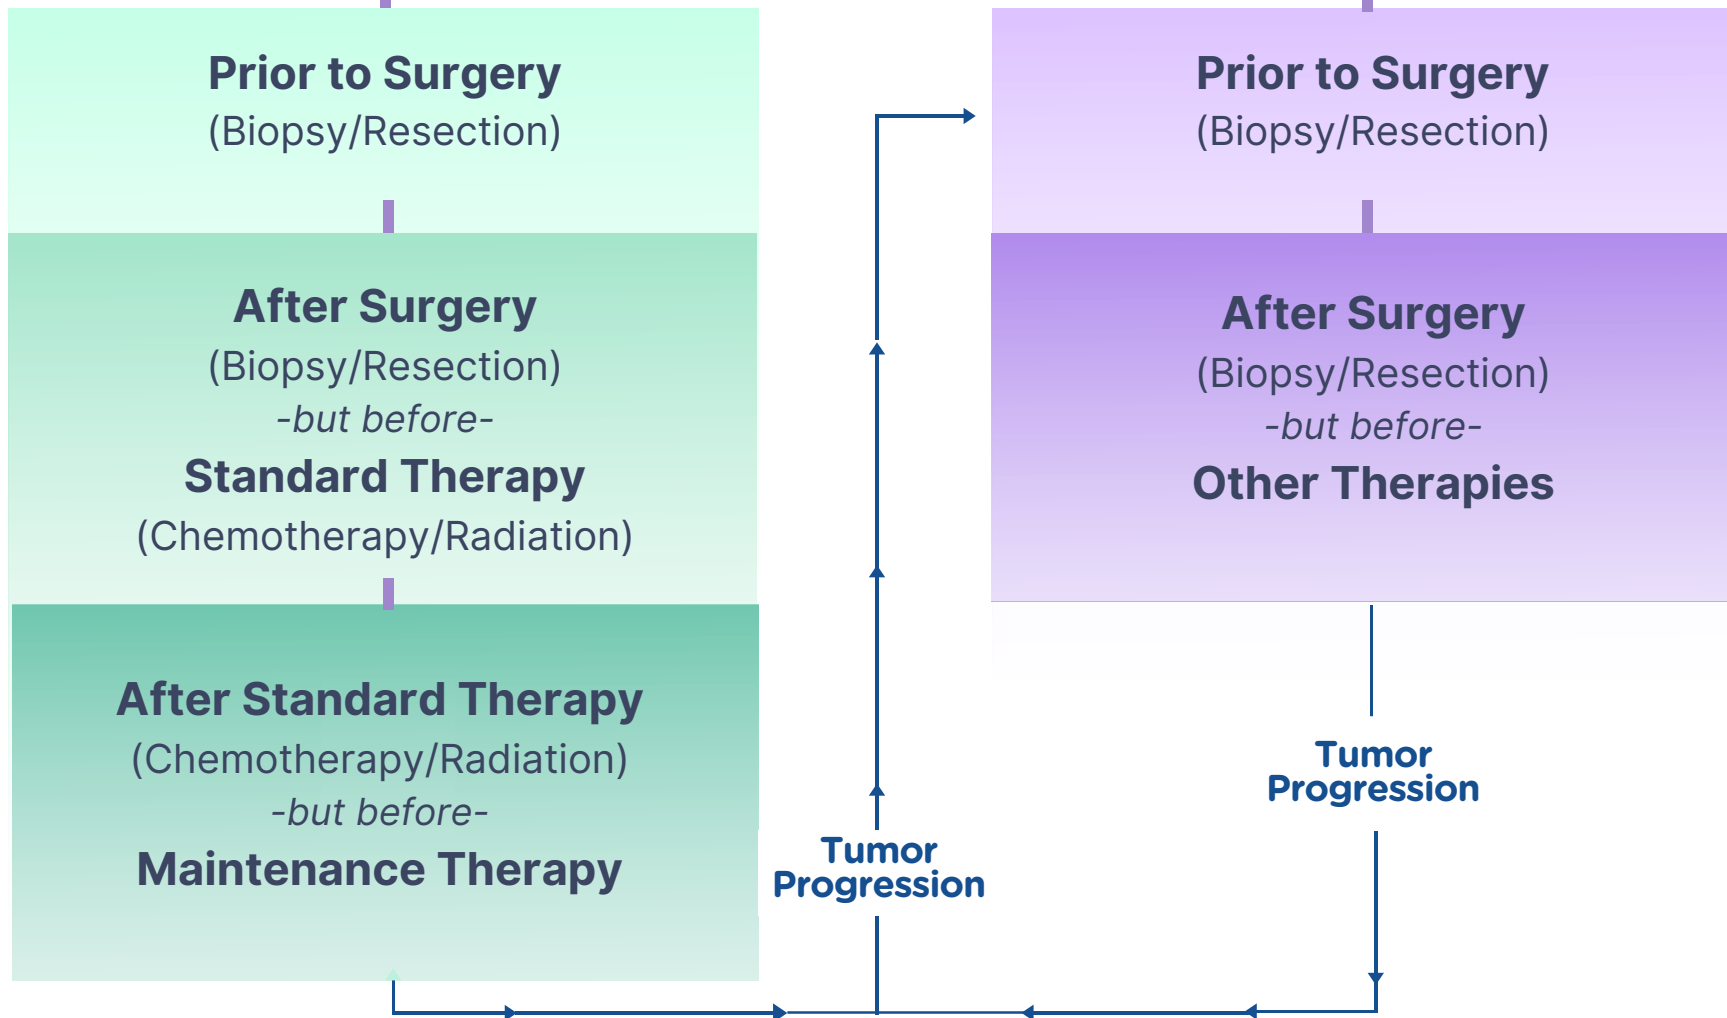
Prior to Surgery
(Biopsy/Resection)

After Surgery
(Biopsy/Resection)
-but before-
Standard Therapy
(Chemotherapy/Radiation)

After Standard Therapy
(Chemotherapy/Radiation)
-but before-
Maintenance Therapy

Tumor Progression

Prior to Surgery
(Biopsy/Resection)

After Surgery
(Biopsy/Resection)
-but before-
Other Therapies

Tumor Progression